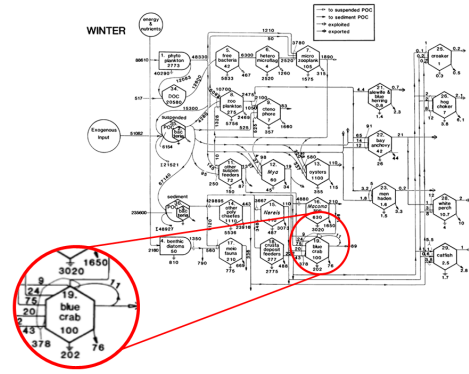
WINTER

to suspended POC
to sediment POC
exploited
exported

energy & nutrients

1. phyto plankton 2773
40290
33620
48330
2. DOC 25580
3. free bacteria 42
4. hetero microflag 4
5. ciliates 10
6. micro zooplank 10
1210
3780
1650
5833
467
2520
1260
1575
7. zoo plankton 275
3. suspended POC 6154
8. ctenophore
9. chaetognaths
10. sea nettle
Exogenous Input
81082
21521
sediment POC
sediment bacteria
11. other suspension feeders
12. Mya
13. oysters 1100
14. other polychaetes
15. Nereis
16. Macoma
17. meio fauna
18. deposit feeders
4. benthic diatoms 50
19. blue crab 100
20. fish
21. bay anchovy 40
22. menhaden 5
23. spot
24. white perch
25. bluefish
26. weakfish
27. hog choker
28. striped bass
29. catfish
30. summer flounder
31. alewife & blue herring
3020
1650
9
24
75
20
43
378
202
76